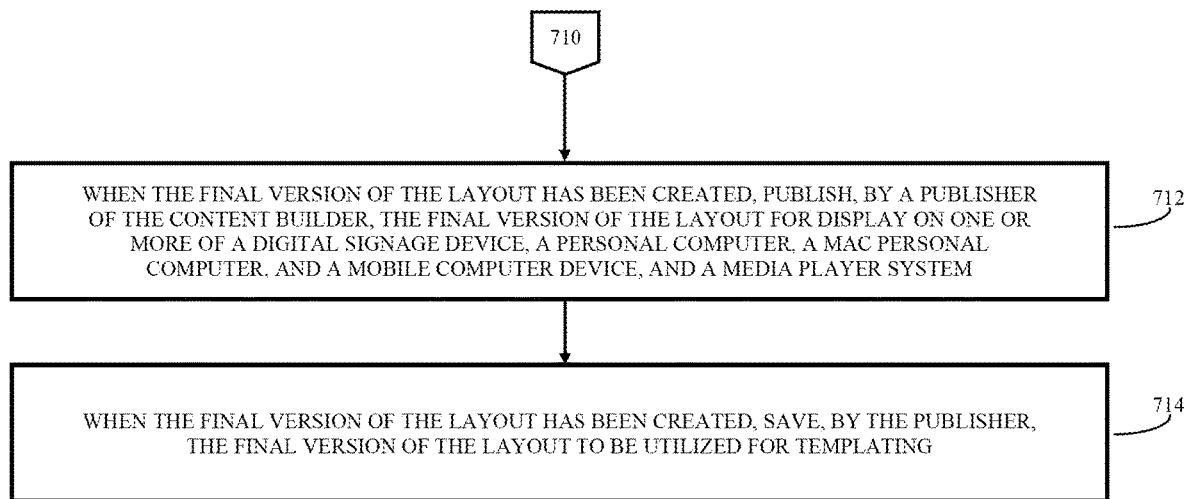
710

WHEN THE FINAL VERSION OF THE LAYOUT HAS BEEN CREATED, PUBLISH, BY A PUBLISHER OF THE CONTENT BUILDER, THE FINAL VERSION OF THE LAYOUT FOR DISPLAY ON ONE OR MORE OF A DIGITAL SIGNAGE DEVICE, A PERSONAL COMPUTER, A MAC PERSONAL COMPUTER, AND A MOBILE COMPUTER DEVICE, AND A MEDIA PLAYER SYSTEM

712

WHEN THE FINAL VERSION OF THE LAYOUT HAS BEEN CREATED, SAVE, BY THE PUBLISHER, THE FINAL VERSION OF THE LAYOUT TO BE UTILIZED FOR TEMPLATING

714